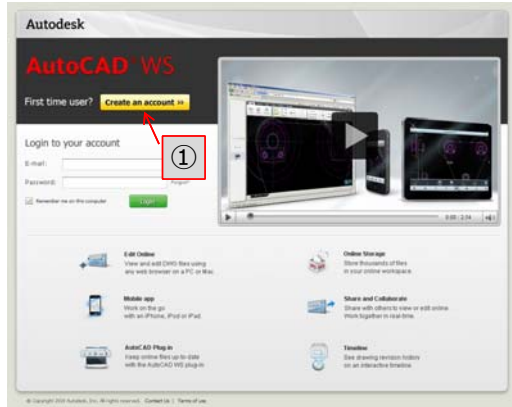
Autodesk

AutoCAD WS

First time user? Create an account »

①

Login to your account

E-mail:

Password: Forgot?

Remember me on this computer

Login

0:00 / 2:14

Edit Online
View and edit DWG files using any web browser on a PC or Mac

Online Storage
Store thousands of files in your online workspace

Mobile app
Work on the go with an iPhone, iPod or iPad

Share and Collaborate
Share with others to view or edit online. Work together in real-time.

AutoCAD Plug-in
Keep online files up to date with the AutoCAD WS plug-in

Timeline
See drawing revision history on an interactive timeline

© Copyright 2010 Autodesk, Inc. All rights reserved. Contact Us | Terms of use